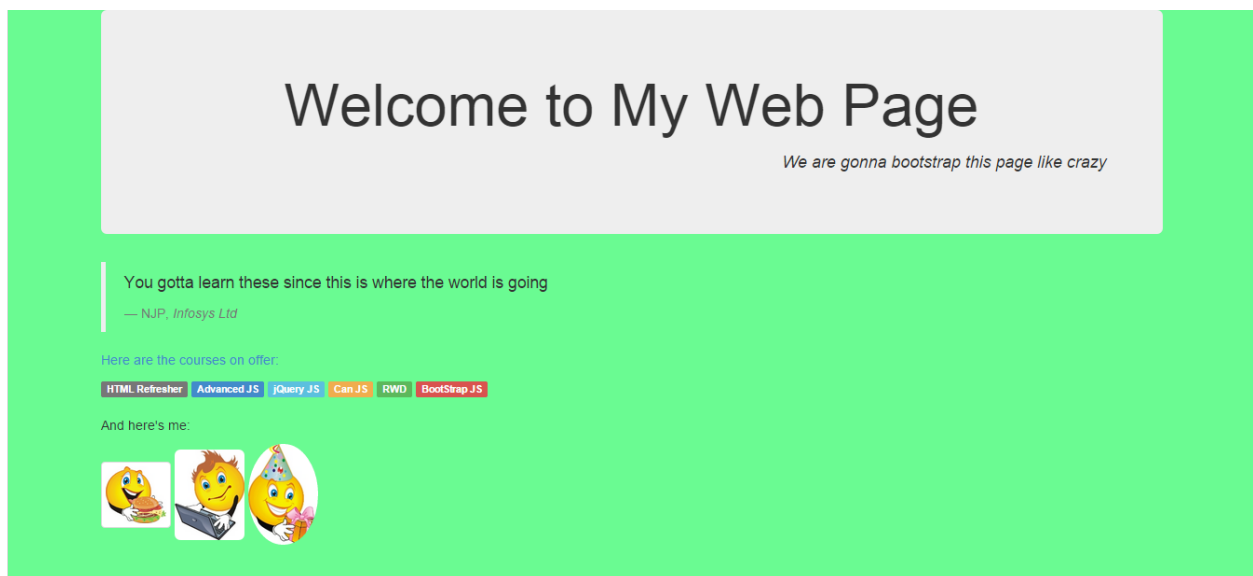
Welcome to My Web Page

We are gonna bootstrap this page like crazy

You gotta learn these since this is where the world is going

— NJP, Infosys Ltd

Here are the courses on offer:

HTML Refresher Advanced JS jQuery JS Can JS RWD BootStrap JS

And here's me: